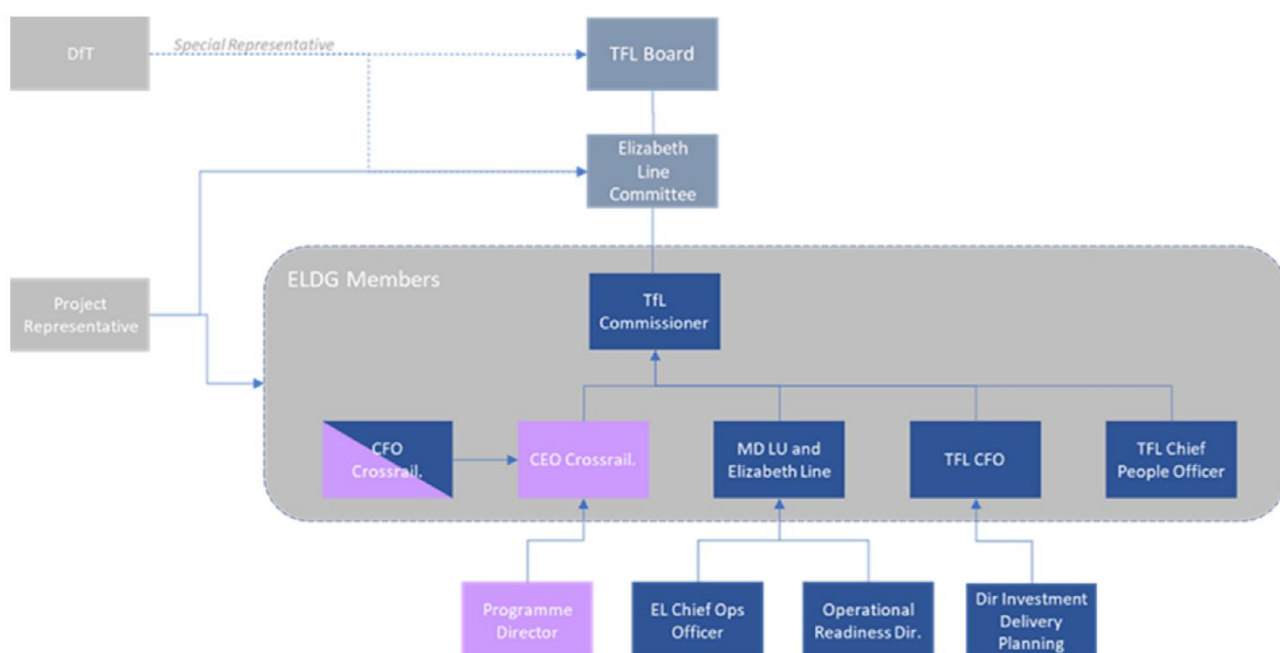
DfT

Special Representative

TFL Board

Elizabeth Line Committee

Project Representative

ELDG Members

TfL Commissioner

CFO Crossrail.

CEO Crossrail.

MD LU and Elizabeth Line

TFL CFO

TFL Chief People Officer

Programme Director

EL Chief Ops Officer

Operational Readiness Dir.

Dir Investment Delivery Planning